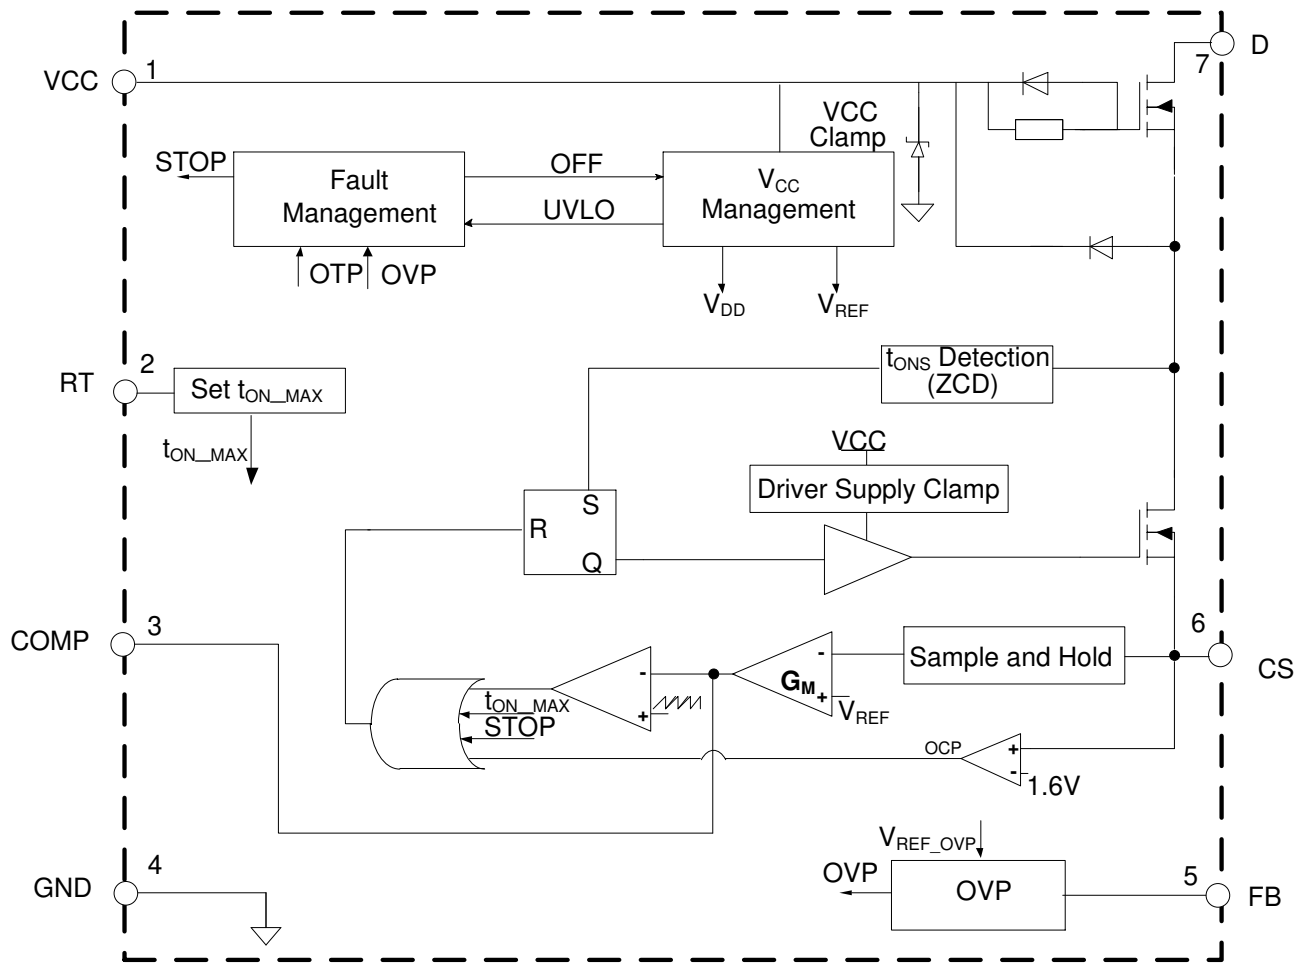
VCC 1
D
7
VCC
Clamp
STOP
Fault
Management
OFF
UVLO
$V_{CC}$
Management
OTP
OVP
$V_{DD}$
$V_{REF}$
RT 2
Set $t_{ON\_MAX}$
$t_{ON\_MAX}$
$t_{ONS}$ Detection
(ZCD)
VCC
Driver Supply Clamp
S
R
Q
COMP 3
6
CS
Sample and Hold
-
$G_M$
+
$V_{REF}$
-
+
$t_{ON\_MAX}$
STOP
OCP
+
-
1.6V
GND 4
$V_{REF\_OVP}$
OVP
OVP
5
FB